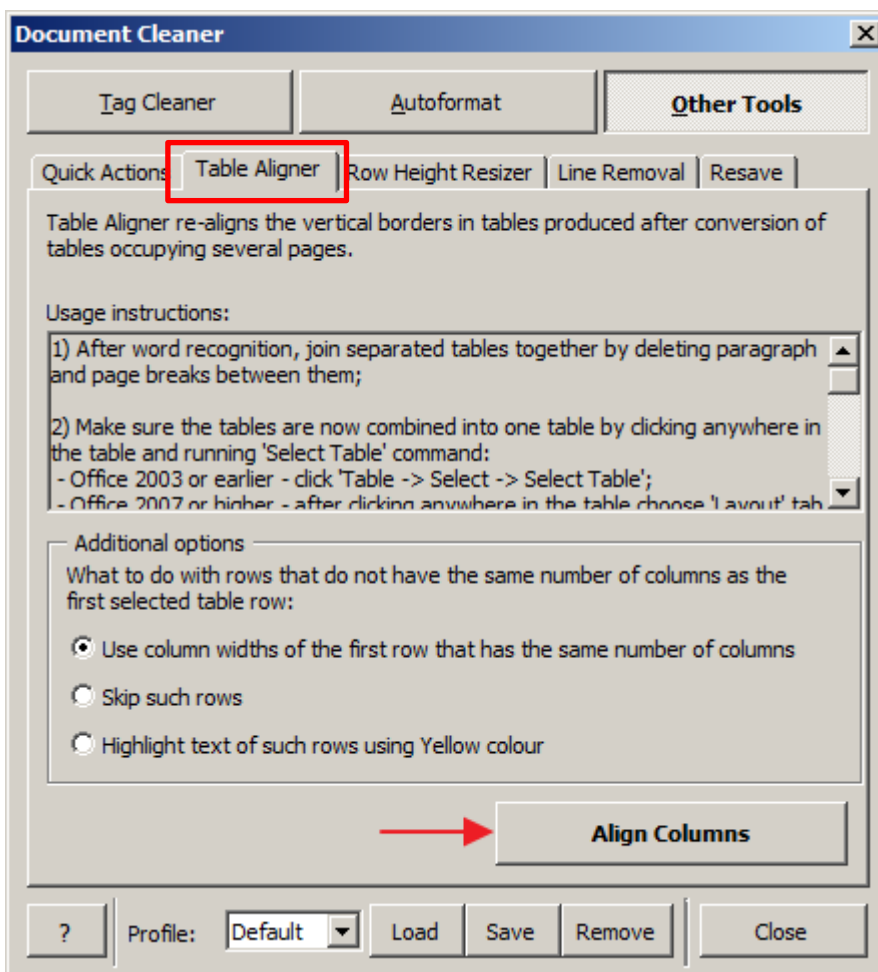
Document Cleaner

Tag Cleaner
Autoformat
Other Tools

Quick Actions
Table Aligner
Row Height Resizer
Line Removal
Resave

Table Aligner re-aligns the vertical borders in tables produced after conversion of tables occupying several pages.

Usage instructions:

1) After word recognition, join separated tables together by deleting paragraph and page breaks between them;

2) Make sure the tables are now combined into one table by clicking anywhere in the table and running 'Select Table' command:
- Office 2003 or earlier - click 'Table -> Select -> Select Table';
- Office 2007 or higher - after clicking anywhere in the table choose 'Layout' tab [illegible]

Additional options
What to do with rows that do not have the same number of columns as the first selected table row:

Use column widths of the first row that has the same number of columns
Skip such rows
Highlight text of such rows using Yellow colour

Align Columns

?
Profile:
Default
Load
Save
Remove
Close